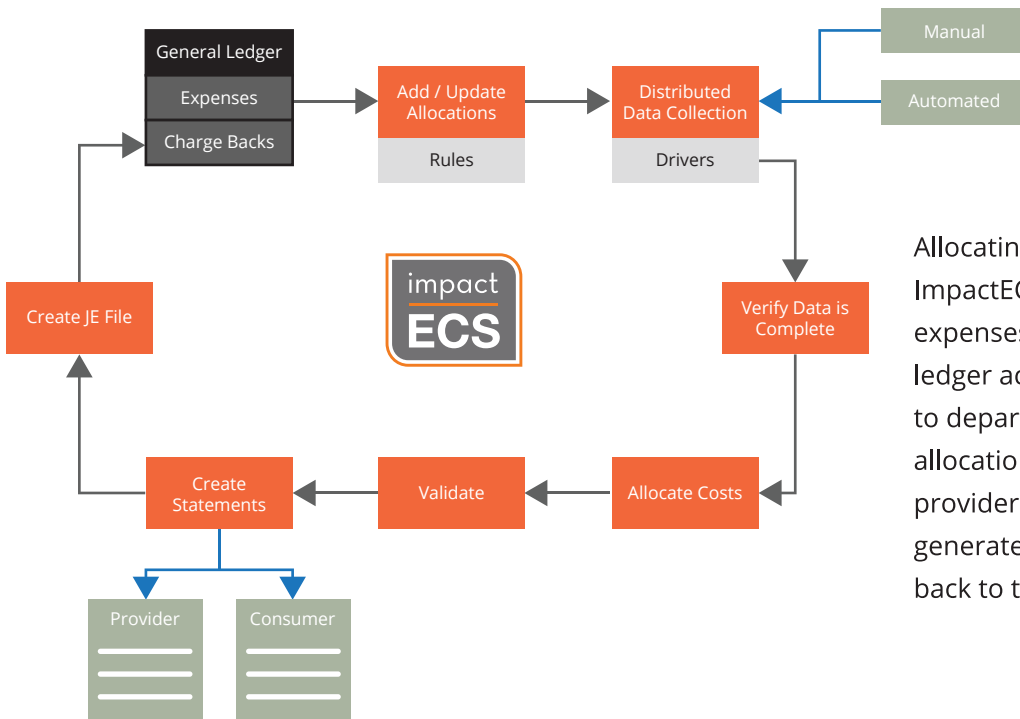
General Ledger
Expenses
Charge Backs

Add / Update Allocations
Rules

Distributed Data Collection
Drivers

Manual
Automated

impact ECS

Create JE File

Verify Data is Complete

Create Statements
Validate
Allocate Costs

Provider
Consumer

Allocatin
ImpactE
expenses
ledger ac
to depar
allocatio
provider
generate
back to t